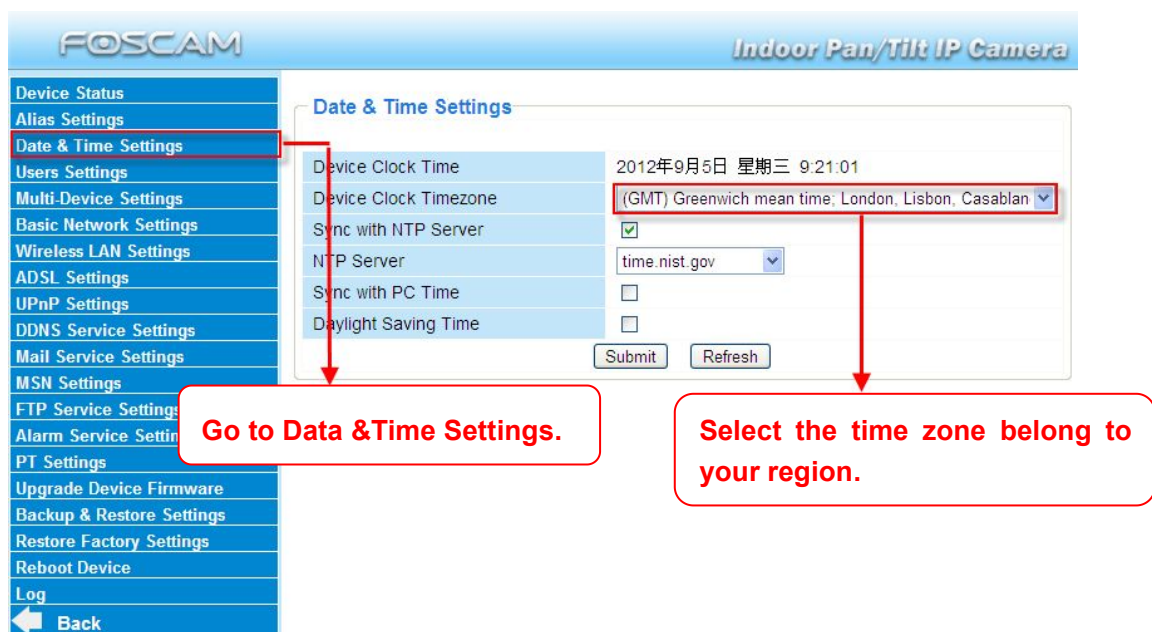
FOSCAM

Indoor Pan/Tilt IP Camera

Device Status
Alias Settings
Date & Time Settings
Users Settings
Multi-Device Settings
Basic Network Settings
Wireless LAN Settings
ADSL Settings
UPnP Settings
DDNS Service Settings
Mail Service Settings
MSN Settings
FTP Service Settings
Alarm Service Settin
PT Settings
Upgrade Device Firmware
Backup & Restore Settings
Restore Factory Settings
Reboot Device
Log
Back

Date & Time Settings

| Device Clock Time | 2012年9月5日 星期三 9:21:01 |
|---|---|
| Device Clock Timezone | (GMT) Greenwich mean time; London, Lisbon, Casablan |
| Sync with NTP Server | ☑ |
| NTP Server | time.nist.gov |
| Sync with PC Time | ☐ |
| Daylight Saving Time | ☐ |

Submit Refresh

Go to Data &Time Settings.

Select the time zone belong to your region.